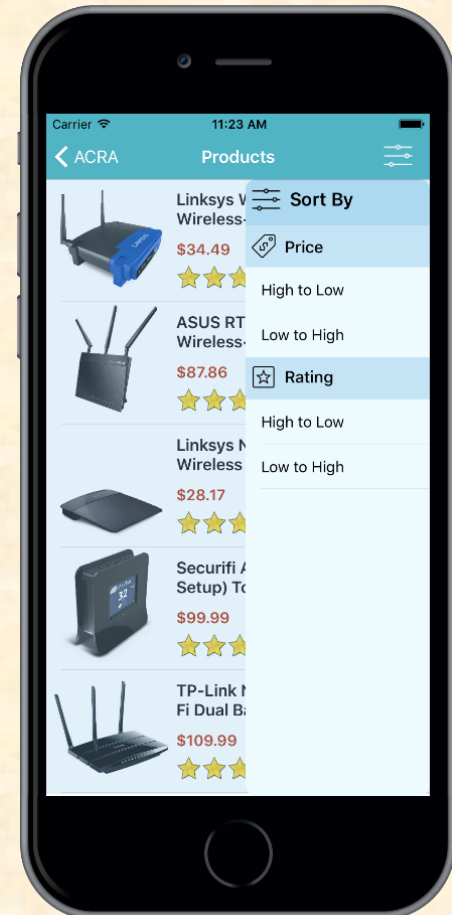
Carrier
11:23 AM
ACRA
Products

Linksys W
Wireless-
$34.49

ASUS RT
Wireless-
$87.86

Linksys N
Wireless
$28.17

Securifi A
Setup) To
$99.99

TP-Link N
Fi Dual Ba
$109.99

Sort By
Price
High to Low
Low to High
Rating
High to Low
Low to High